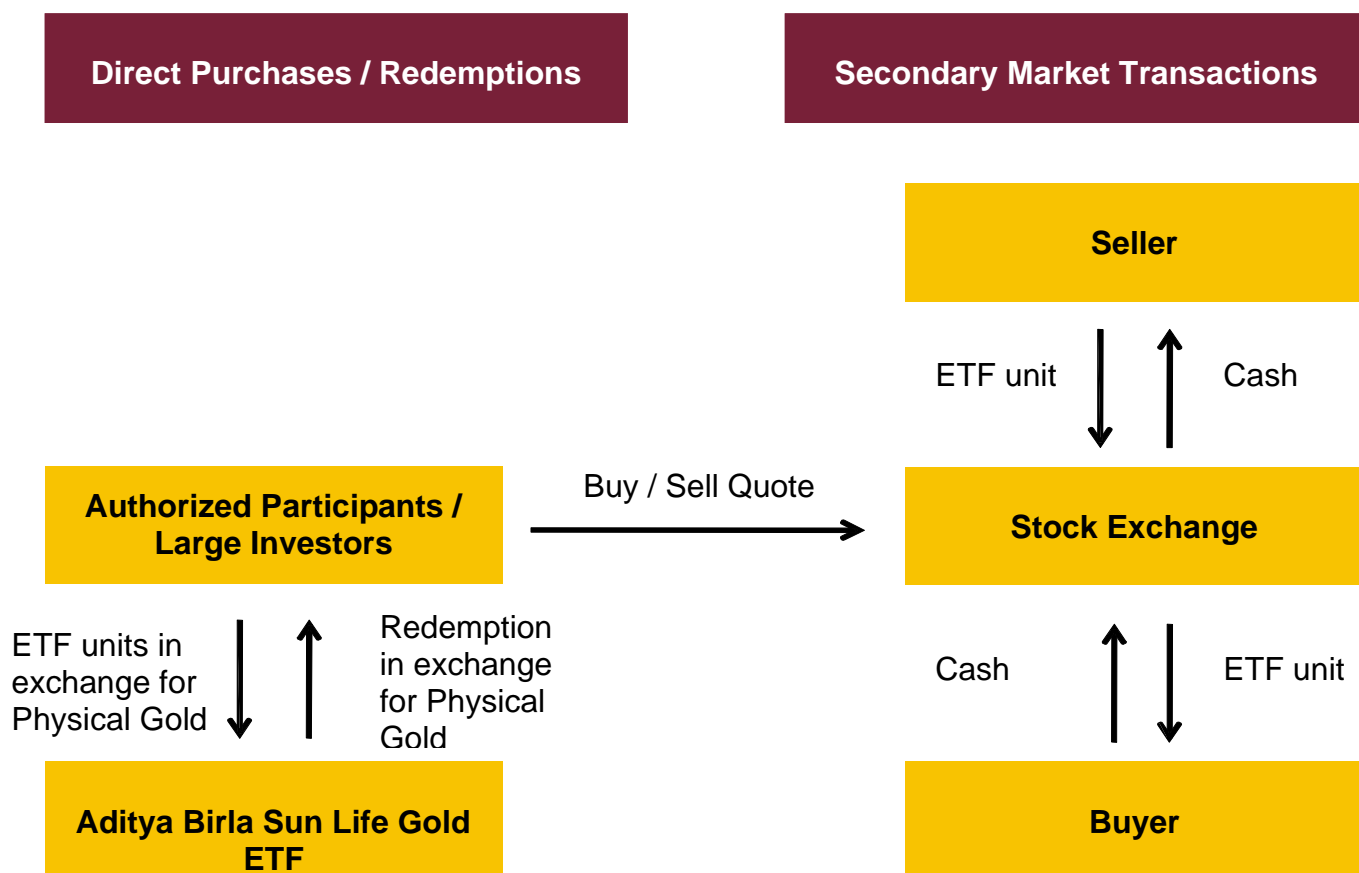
Direct Purchases / Redemptions

Secondary Market Transactions

Seller

ETF unit

Cash

Authorized Participants / Large Investors

Buy / Sell Quote

Stock Exchange

ETF units in exchange for Physical Gold

Redemption in exchange for Physical Gold

Cash

ETF unit

Aditya Birla Sun Life Gold ETF

Buyer